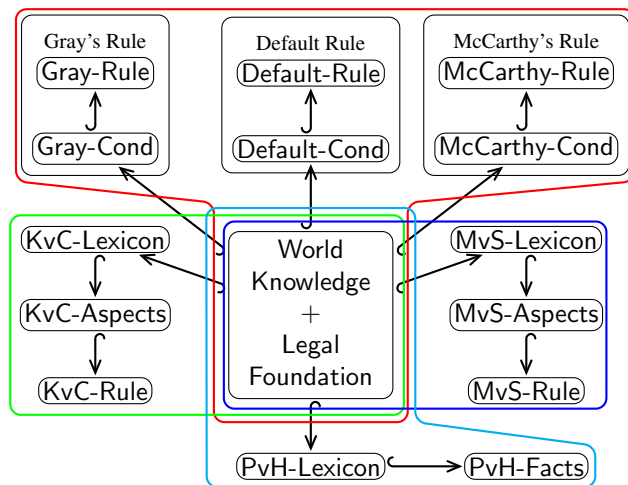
Gray's Rule
Gray-Rule
Gray-Cond

Default Rule
Default-Rule
Default-Cond

McCarthy's Rule
McCarthy-Rule
McCarthy-Cond

KvC-Lexicon
KvC-Aspects
KvC-Rule

World Knowledge + Legal Foundation

MvS-Lexicon
MvS-Aspects
MvS-Rule

PvH-Lexicon
PvH-Facts